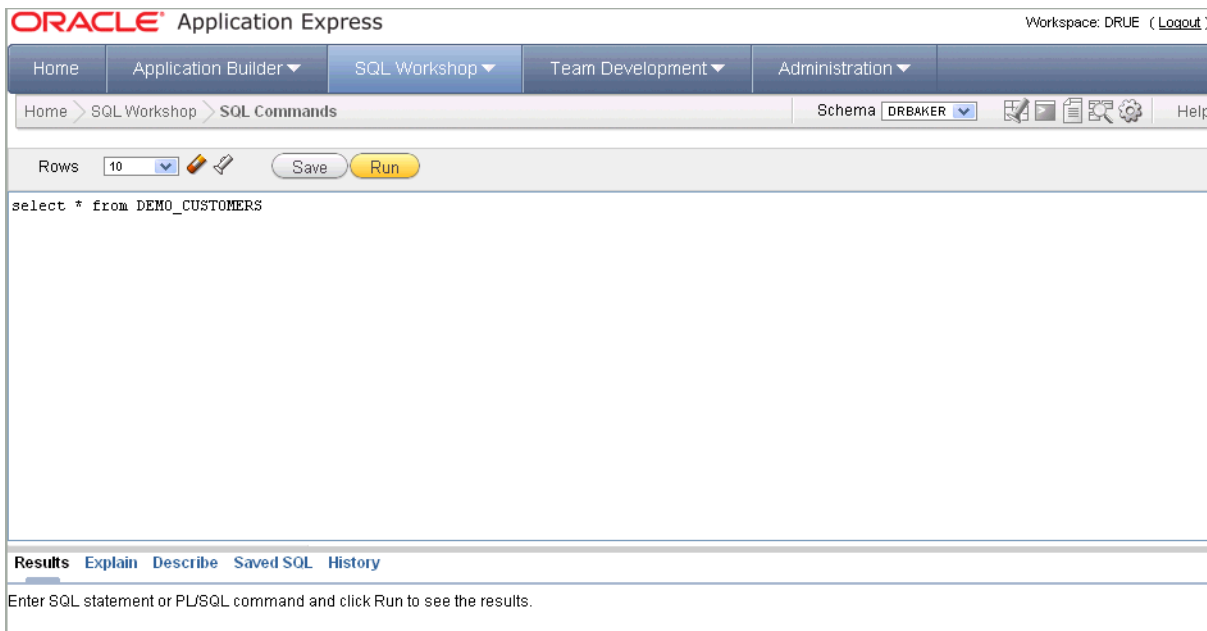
ORACLE Application Express

Workspace: DRUE ( Logout )

Home Application Builder SQL Workshop Team Development Administration

Home > SQL Workshop > SQL Commands

Schema DRBAKER

Help

Rows 10

Save Run

select * from DEMO_CUSTOMERS

Results Explain Describe Saved SQL History

Enter SQL statement or PL/SQL command and click Run to see the results.